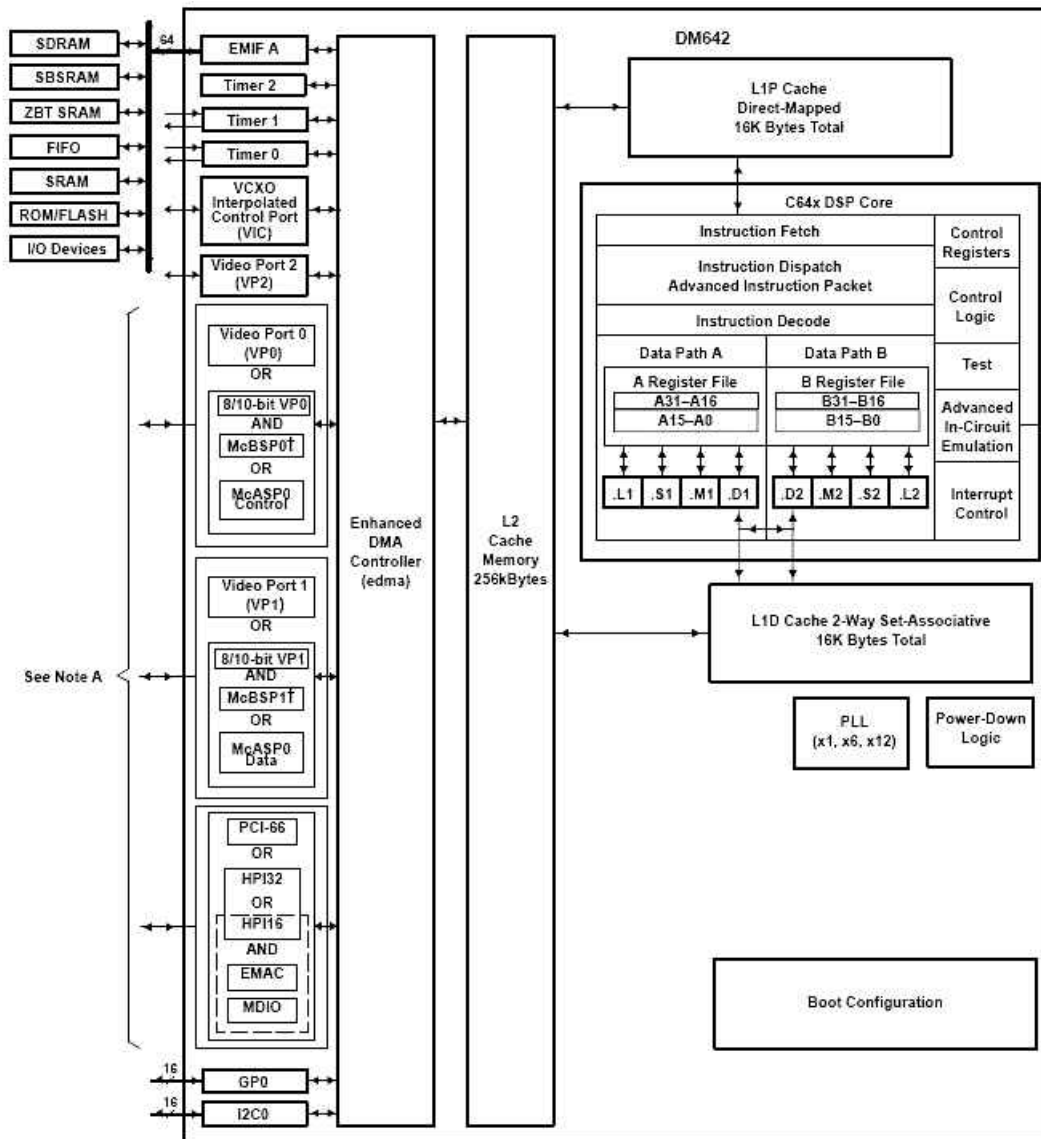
SDRAM
SBSRAM
ZBT SRAM
FIFO
SRAM
ROM/FLASH
I/O Devices
64
EMIF A
Timer 2
Timer 1
Timer 0
VCXO Interpolated Control Port (VIC)
Video Port 2 (VP2)

DM642

L1P Cache Direct-Mapped 16K Bytes Total

C64x DSP Core
Instruction Fetch
Instruction Dispatch Advanced Instruction Packet
Instruction Decode
Data Path A
Data Path B
A Register File
A31–A16
A15–A0
B Register File
B31–B16
B15–B0
.L1 .S1 .M1 .D1
.D2 .M2 .S2 .L2
Control Registers
Control Logic
Test
Advanced In-Circuit Emulation
Interrupt Control

Video Port 0 (VP0)
OR
8/10-bit VP0
AND
McBSP0†
OR
McASP0 Control

Enhanced DMA Controller (edma)

L2 Cache Memory 256kBytes

Video Port 1 (VP1)
OR
8/10-bit VP1
AND
McBSP1†
OR
McASP0 Data

See Note A

L1D Cache 2-Way Set-Associative 16K Bytes Total

PLL (x1, x6, x12)
Power-Down Logic

PCI-66
OR
HPI32
OR
HPI16
AND
EMAC
MDIO

Boot Configuration

16
GP0
16
I2C0